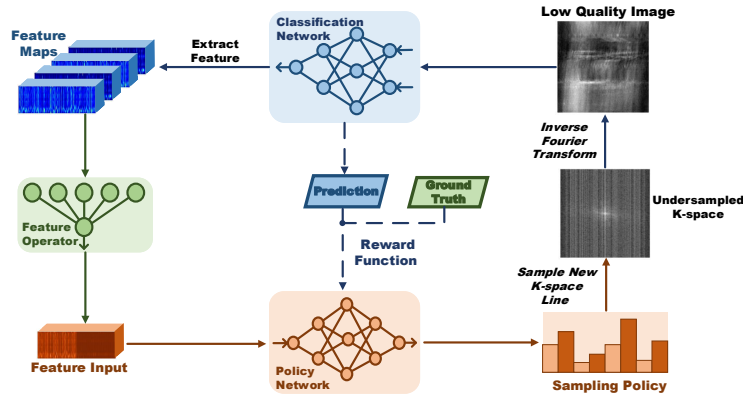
Low Quality Image

Classification Network

Extract Feature

Feature Maps

Inverse Fourier Transform

Undersampled K-space

Prediction

Ground Truth

Feature Operator

Reward Function

Sample New K-space Line

Feature Input

Policy Network

Sampling Policy